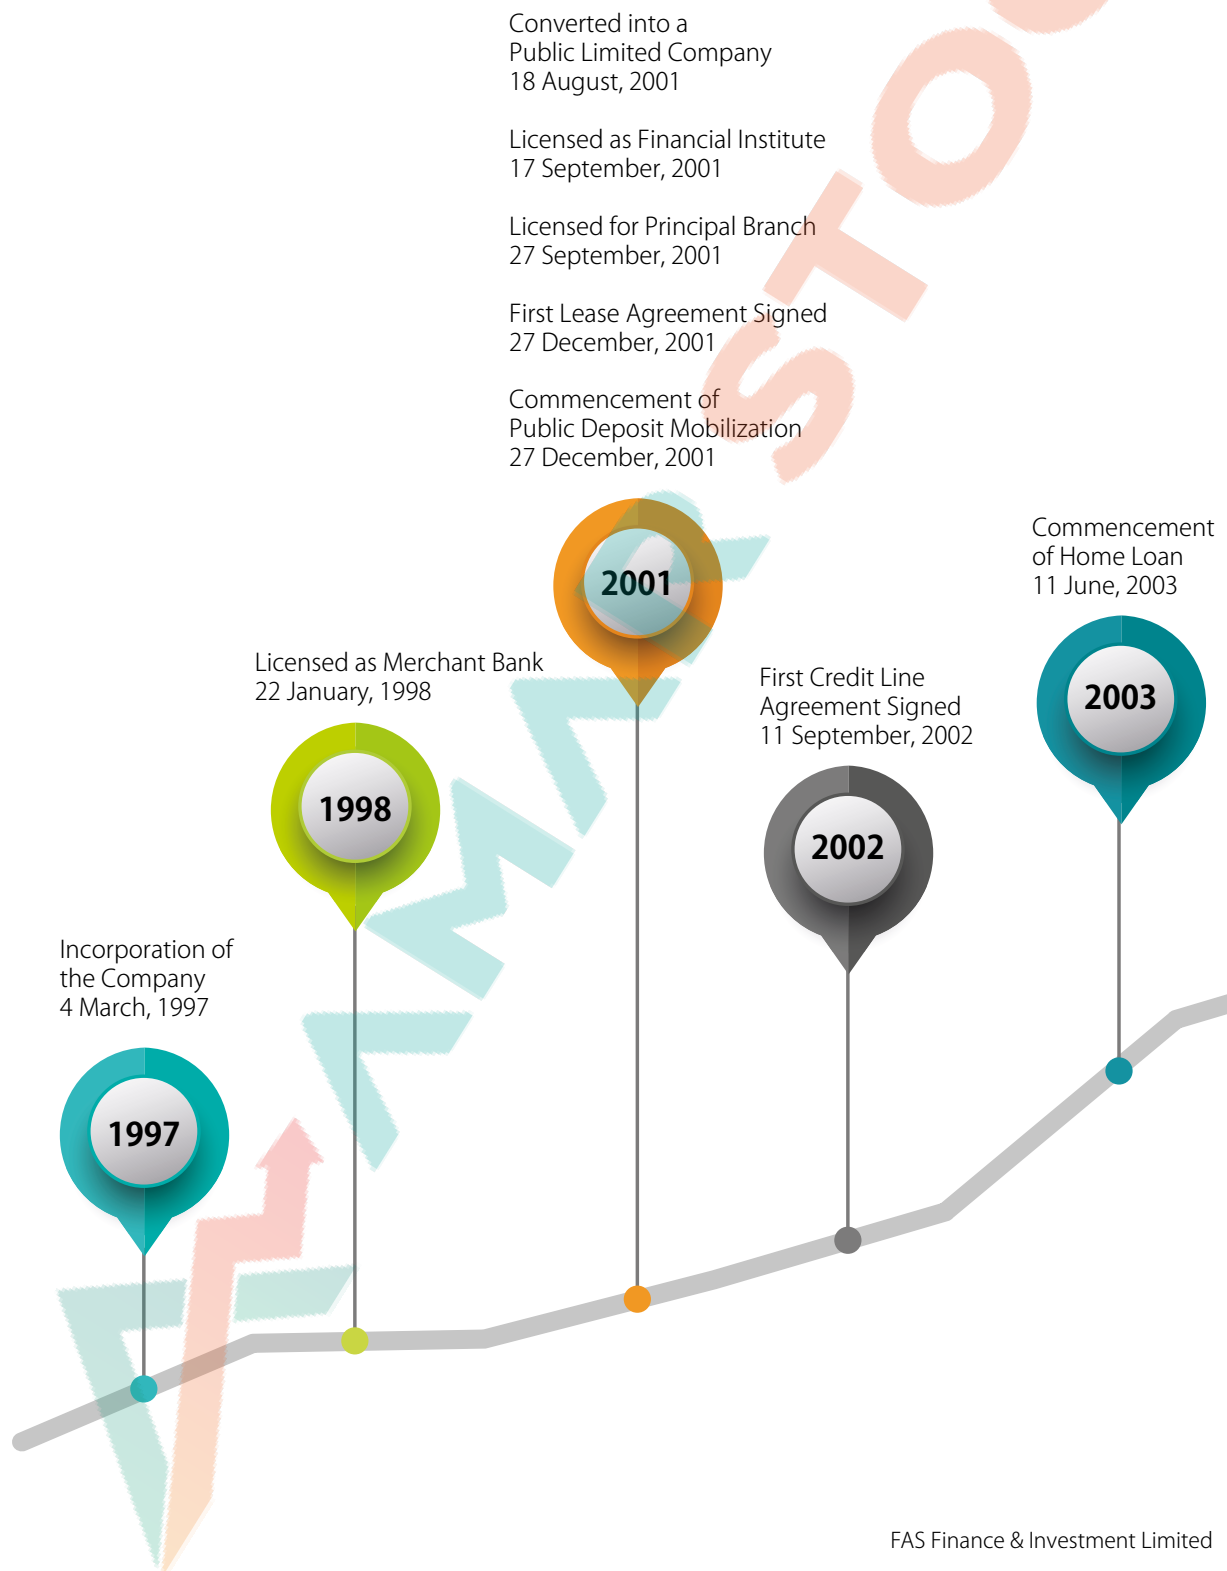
Converted into a Public Limited Company
18 August, 2001

Licensed as Financial Institute
17 September, 2001

Licensed for Principal Branch
27 September, 2001

First Lease Agreement Signed
27 December, 2001

Commencement of Public Deposit Mobilization
27 December, 2001

Commencement of Home Loan
11 June, 2003

2001

Licensed as Merchant Bank
22 January, 1998

First Credit Line Agreement Signed
11 September, 2002

2003

1998

2002

Incorporation of the Company
4 March, 1997

1997

FAS Finance & Investment Limited